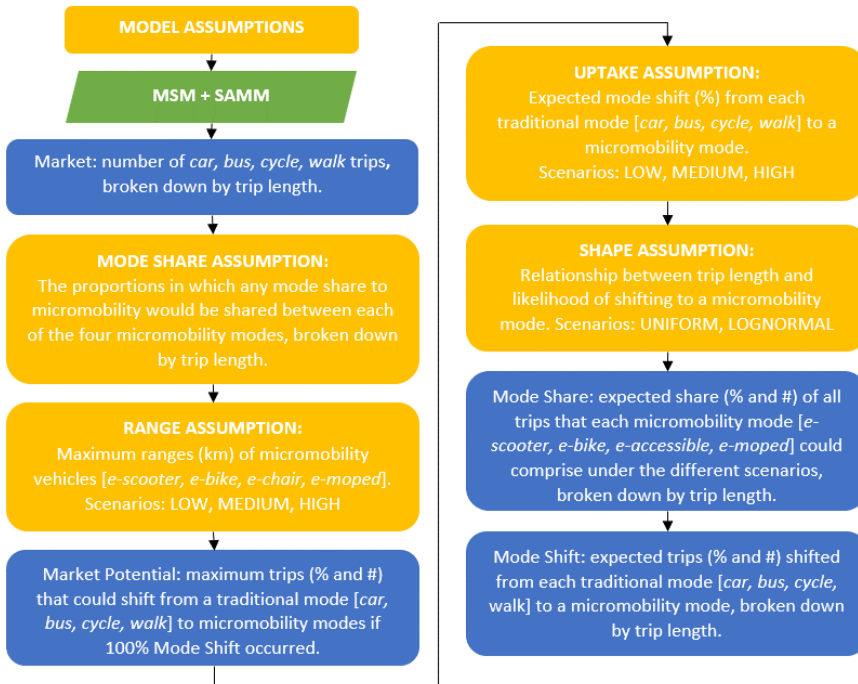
MODEL ASSUMPTIONS

MSM + SAMM

Market: number of car, bus, cycle, walk trips, broken down by trip length.

MODE SHARE ASSUMPTION:
The proportions in which any mode share to micromobility would be shared between each of the four micromobility modes, broken down by trip length.

RANGE ASSUMPTION:
Maximum ranges (km) of micromobility vehicles [e-scooter, e-bike, e-chair, e-moped]. Scenarios: LOW, MEDIUM, HIGH

Market Potential: maximum trips (% and #) that could shift from a traditional mode [car, bus, cycle, walk] to micromobility modes if 100% Mode Shift occurred.

UPTAKE ASSUMPTION:
Expected mode shift (%) from each traditional mode [car, bus, cycle, walk] to a micromobility mode. Scenarios: LOW, MEDIUM, HIGH

SHAPE ASSUMPTION:
Relationship between trip length and likelihood of shifting to a micromobility mode. Scenarios: UNIFORM, LOGNORMAL

Mode Share: expected share (% and #) of all trips that each micromobility mode [e-scooter, e-bike, e-accessible, e-moped] could comprise under the different scenarios, broken down by trip length.

Mode Shift: expected trips (% and #) shifted from each traditional mode [car, bus, cycle, walk] to a micromobility mode, broken down by trip length.